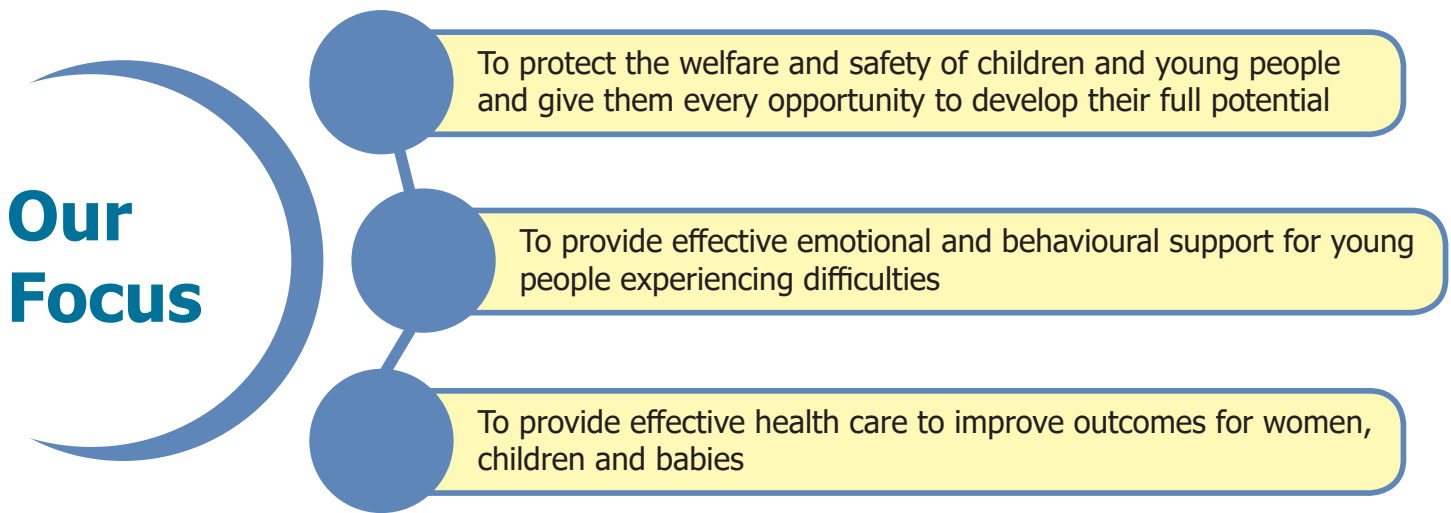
Our Focus

To protect the welfare and safety of children and young people and give them every opportunity to develop their full potential

To provide effective emotional and behavioural support for young people experiencing difficulties

To provide effective health care to improve outcomes for women, children and babies